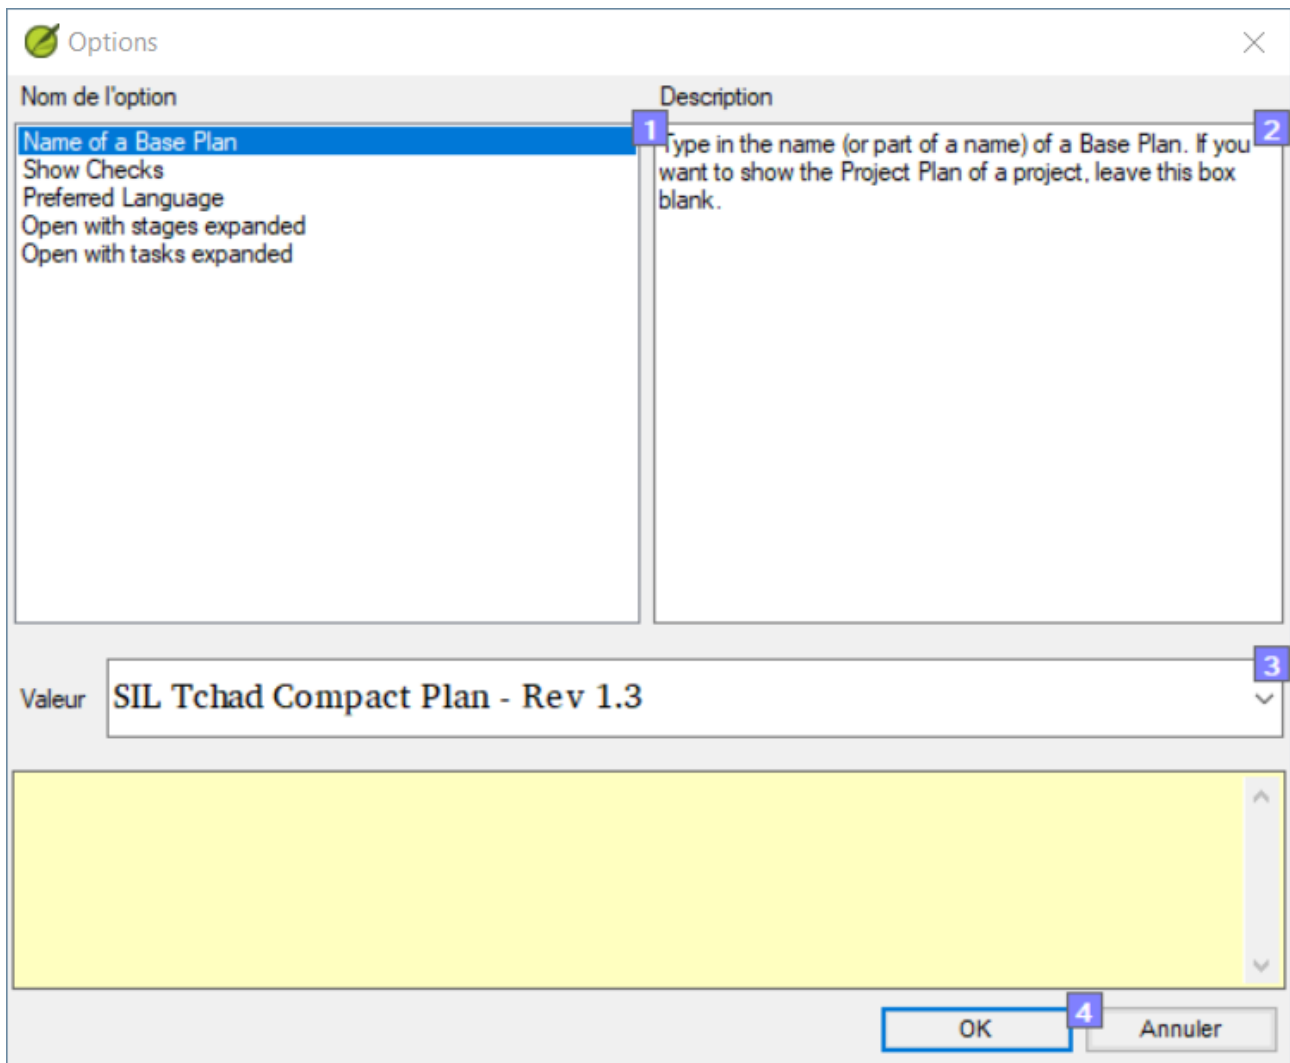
Options

Nom de l'option

Name of a Base Plan
Show Checks
Preferred Language
Open with stages expanded
Open with tasks expanded

1

Description

Type in the name (or part of a name) of a Base Plan. If you want to show the Project Plan of a project, leave this box blank.

2

Valeur

SIL Tchad Compact Plan - Rev 1.3

3

OK

4

Annuler